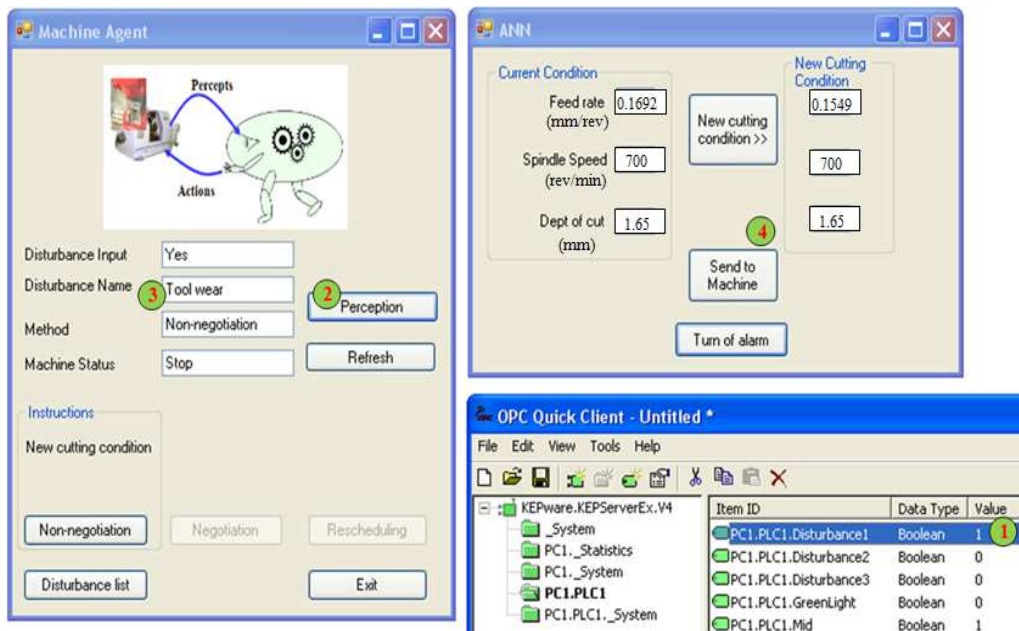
Machine Agent

Percepts

Actions

Disturbance Input Yes

Disturbance Name 3 Tool wear

2 Perception

Method Non-negotiation

Machine Status Stop

Refresh

Instructions

New cutting condition

Non-negotiation

Negotiation

Rescheduling

Disturbance list

Exit

ANN

Current Condition

Feed rate (mm/rev) 0.1692

Spindle Speed (rev/min) 700

Dept of cut (mm) 1.65

New cutting condition >>

4

Send to Machine

New Cutting Condition

0.1549

700

1.65

Turn of alarm

OPC Quick Client - Untitled *

File Edit View Tools Help

KEPware.KEPServerEx.V4
_System
PC1._Statistics
PC1._System
PC1.PLC1
PC1.PLC1._System

| Item ID | Data Type | Value |
|---|---|---|
| PC1.PLC1.Disturbance1 | Boolean | 1 1 |
| PC1.PLC1.Disturbance2 | Boolean | 0 |
| PC1.PLC1.Disturbance3 | Boolean | 0 |
| PC1.PLC1.GreenLight | Boolean | 0 |
| PC1.PLC1.Mid | Boolean | 1 |